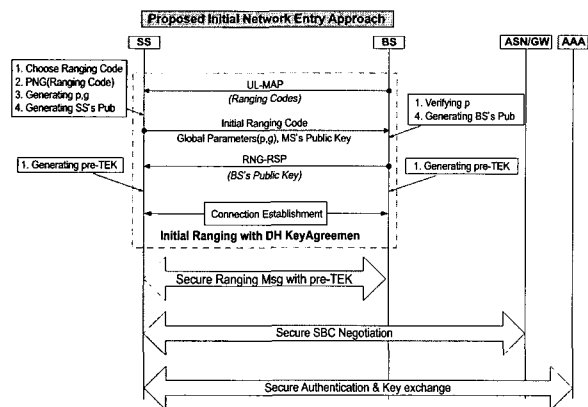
Proposed Initial Network Entry Approach

SS

BS

ASN/GW

AAA

1. Choose Ranging Code
2. PNG(Ranging Code)
3. Generating p,g
4. Generating SS's Pub

UL-MAP
(Ranging Codes)

1. Verifying p
4. Generating BS's Pub

Initial Ranging Code
Global Parameters(p,g), MS's Public Key

1. Generating pre-TEK

RNG-RSP
(BS's Public Key)

1. Generating pre-TEK

Connection Establishment

Initial Ranging with DH KeyAgreemen

Secure Ranging Msg with pre-TEK

Secure SBC Negotiation

Secure Authentication & Key exchange